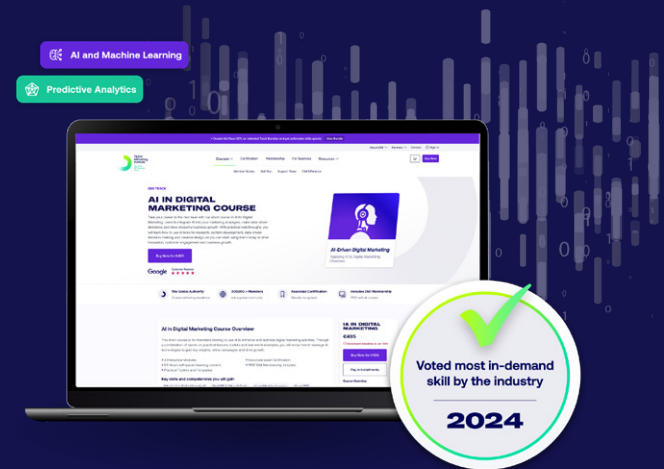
AI and Machine Learning

Predictive Analytics

AI IN DIGITAL MARKETING COURSE

Buy Now for €455

Google

AI-Driven Digital Marketing

AI in Digital Marketing Course Overview

Key skills and competencies you will gain

Buy Now for €455

Pay in Instalments

Voted most in-demand skill by the industry

2024